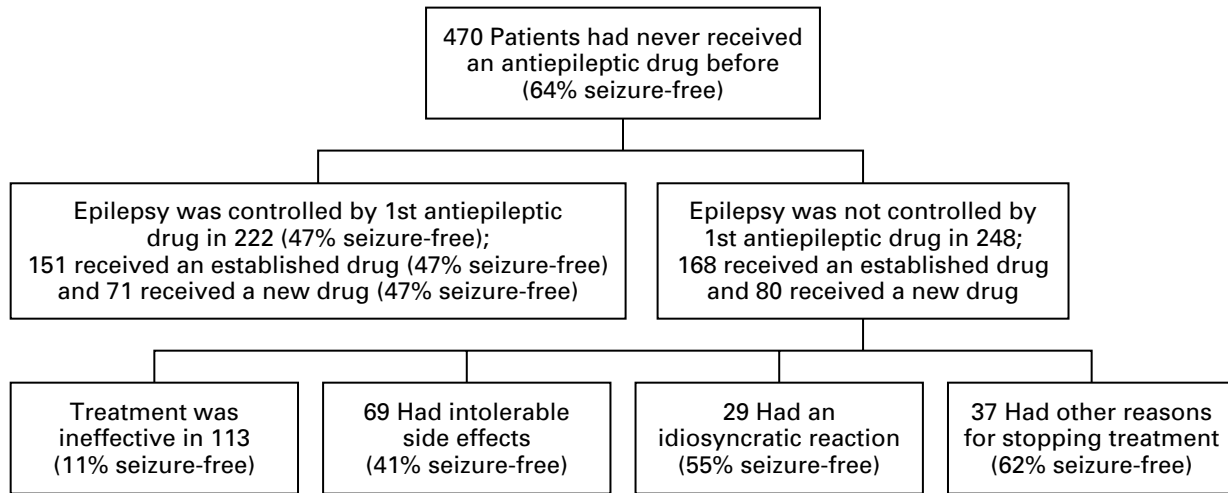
470 Patients had never received an antiepileptic drug before (64% seizure-free)

Epilepsy was controlled by 1st antiepileptic drug in 222 (47% seizure-free); 151 received an established drug (47% seizure-free) and 71 received a new drug (47% seizure-free)

Epilepsy was not controlled by 1st antiepileptic drug in 248; 168 received an established drug and 80 received a new drug

Treatment was ineffective in 113 (11% seizure-free)

69 Had intolerable side effects (41% seizure-free)

29 Had an idiosyncratic reaction (55% seizure-free)

37 Had other reasons for stopping treatment (62% seizure-free)